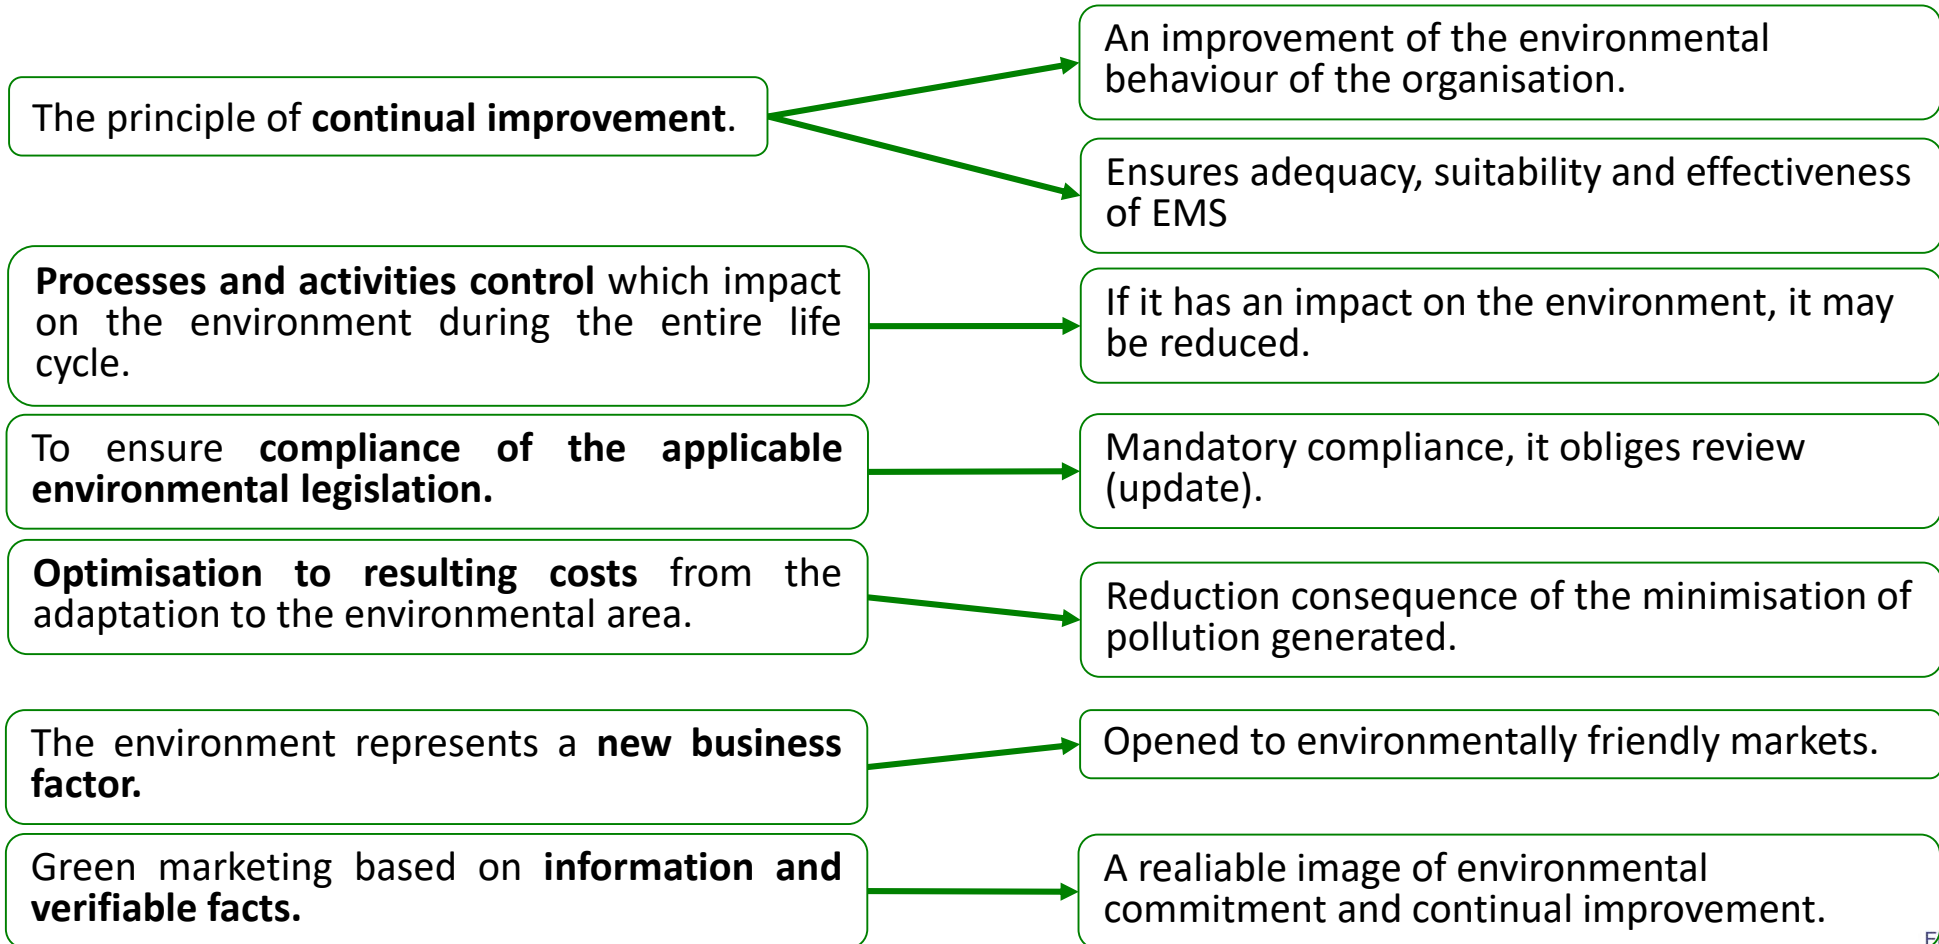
The principle of **continual improvement**.

An improvement of the environmental behaviour of the organisation.

Ensures adequacy, suitability and effectiveness of EMS

**Processes and activities control** which impact on the environment during the entire life cycle.

If it has an impact on the environment, it may be reduced.

To ensure **compliance of the applicable environmental legislation.**

Mandatory compliance, it obliges review (update).

**Optimisation to resulting costs** from the adaptation to the environmental area.

Reduction consequence of the minimisation of pollution generated.

The environment represents a **new business factor.**

Opened to environmentally friendly markets.

Green marketing based on **information and verifiable facts.**

A realiable image of environmental commitment and continual improvement.